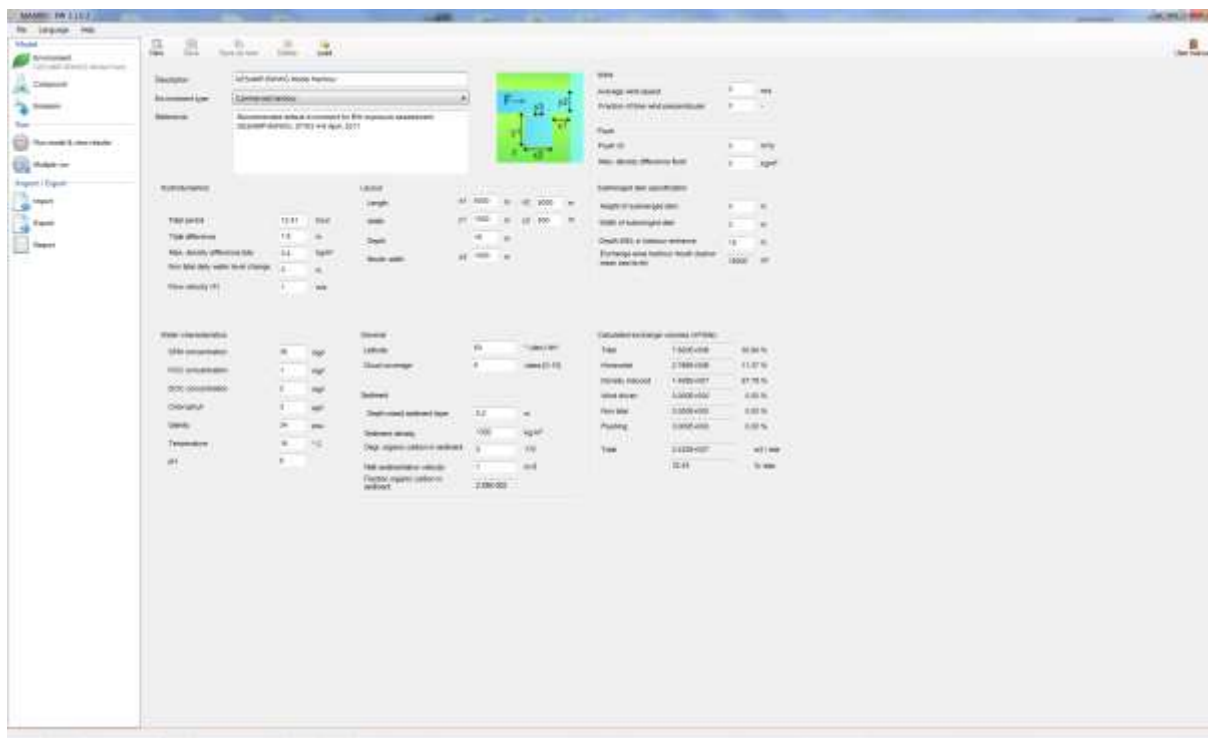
MAMPEC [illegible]
File Language Help

Model
Environment
Compound
Emission
Run
Run model & view results
Multiple run
Import / Export
Import
Export
Report

New Save Save as new Delete Load

User manual

Description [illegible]
Environment type Commercial harbour
Reference Recommended default environment for EU exposure assessment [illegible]

Hydrodynamics
Tidal period 12.41 hour
Tidal difference 1.5 m
Max. density difference tide 0.4 kg/m³
Non tidal daily water level change 0 m
Flow velocity 1 m/s

Layout
Length x1 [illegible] m x2 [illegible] m
Width y1 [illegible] m y2 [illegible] m
Depth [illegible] m
Mouth width x3 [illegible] m

Wind
Average wind speed 0 m/s
Fraction of time wind perpendicular 0 -

Flush
Flush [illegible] 0 m³/s
Max. density difference flush 0 kg/m³

Submerged dam specification
Height of submerged dam 0 m
Width of submerged dam 0 m
Depth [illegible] at harbour entrance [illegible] m
Exchange area harbour mouth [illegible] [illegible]

Water characteristics
SPM concentration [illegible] mg/l
POC concentration 1 mg/l
DOC concentration 2 mg/l
Chlorophyll 3 µg/l
Salinity 34 psu
Temperature 15 °C
pH 8

General
Latitude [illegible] °
Cloud coverage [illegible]

Sediment
Depth mixed sediment layer 0.2 m
Sediment density 1000 kg/m³
Degr. organic carbon in sediment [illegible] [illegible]
Nett sedimentation velocity 1 m/d
Fraction organic carbon in sediment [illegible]

Calculated exchange volumes
Tidal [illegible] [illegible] %
Horizontal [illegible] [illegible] %
Density induced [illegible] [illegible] %
Wind driven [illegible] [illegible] %
Non tidal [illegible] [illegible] %
Flushing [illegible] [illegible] %
Total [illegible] m³ / tide
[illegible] % / tide